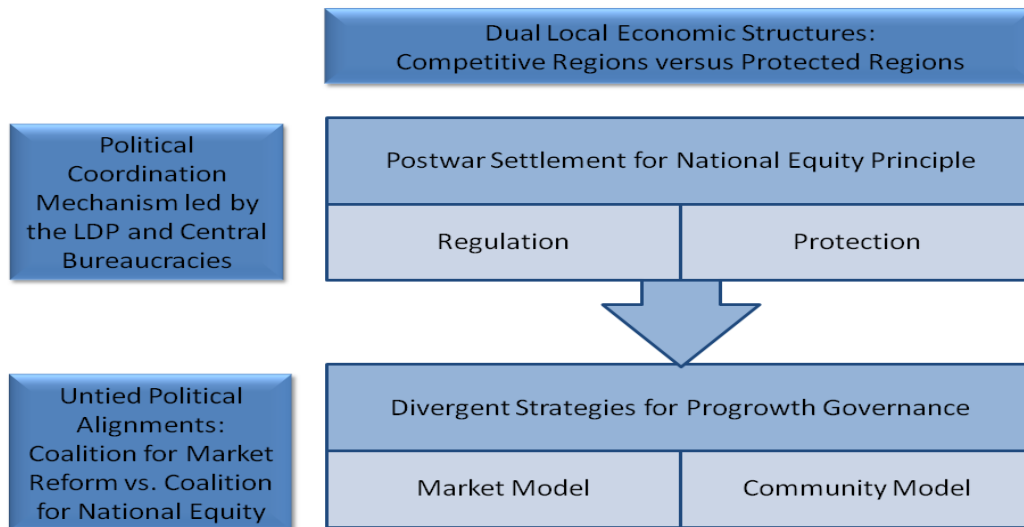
Dual Local Economic Structures: Competitive Regions versus Protected Regions

Political Coordination Mechanism led by the LDP and Central Bureaucracies

Postwar Settlement for National Equity Principle

Regulation

Protection

Untied Political Alignments: Coalition for Market Reform vs. Coalition for National Equity

Divergent Strategies for Progrowth Governance

Market Model

Community Model